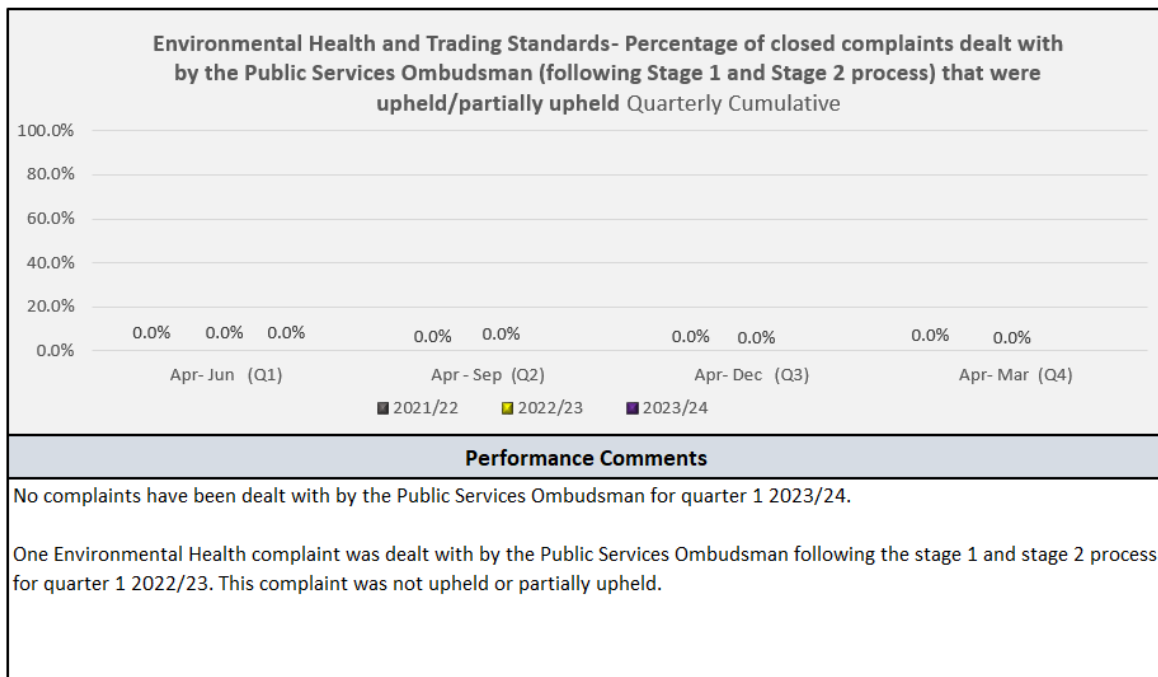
Environmental Health and Trading Standards- Percentage of closed complaints dealt with by the Public Services Ombudsman (following Stage 1 and Stage 2 process) that were upheld/partially upheld Quarterly Cumulative

100.0%
80.0%
60.0%
40.0%
20.0%
0.0%

0.0% 0.0% 0.0%
Apr- Jun (Q1)

0.0% 0.0%
Apr - Sep (Q2)

0.0% 0.0%
Apr- Dec (Q3)

0.0% 0.0%
Apr- Mar (Q4)

2021/22 2022/23 2023/24

Performance Comments

No complaints have been dealt with by the Public Services Ombudsman for quarter 1 2023/24.

One Environmental Health complaint was dealt with by the Public Services Ombudsman following the stage 1 and stage 2 process for quarter 1 2022/23. This complaint was not upheld or partially upheld.